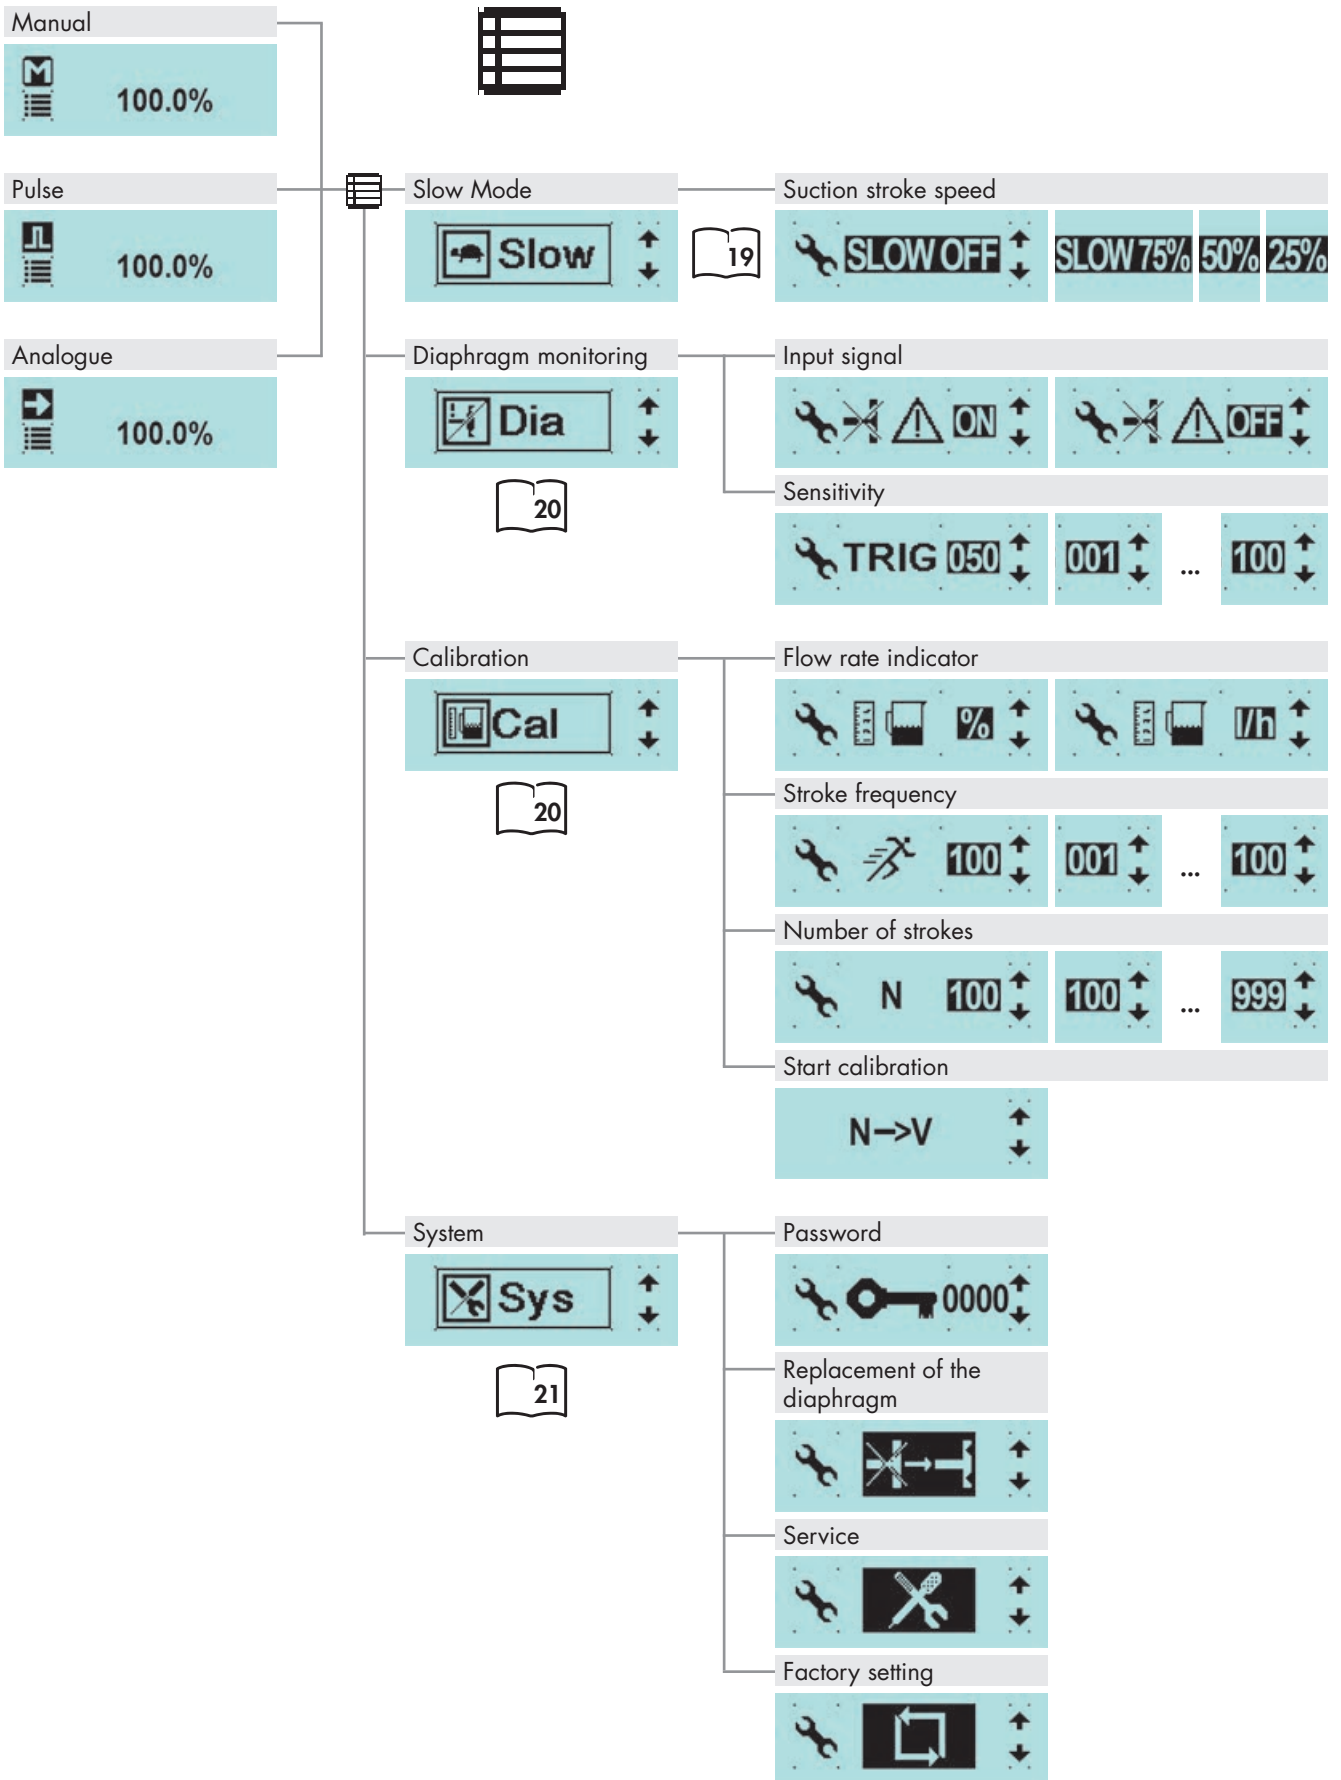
Manual

100.0%

Pulse

100.0%

Analogue

100.0%

Slow Mode

Slow

19

Suction stroke speed

SLOW OFF

SLOW 75%

50%

25%

Diaphragm monitoring

Dia

20

Input signal

ON

OFF

Sensitivity

TRIG 050

001

...

100

Calibration

Cal

20

Flow rate indicator

%

l/h

Stroke frequency

100

001

...

100

Number of strokes

N 100

100

...

999

Start calibration

N–>V

System

Sys

21

Password

0000

Replacement of the diaphragm

Service

Factory setting